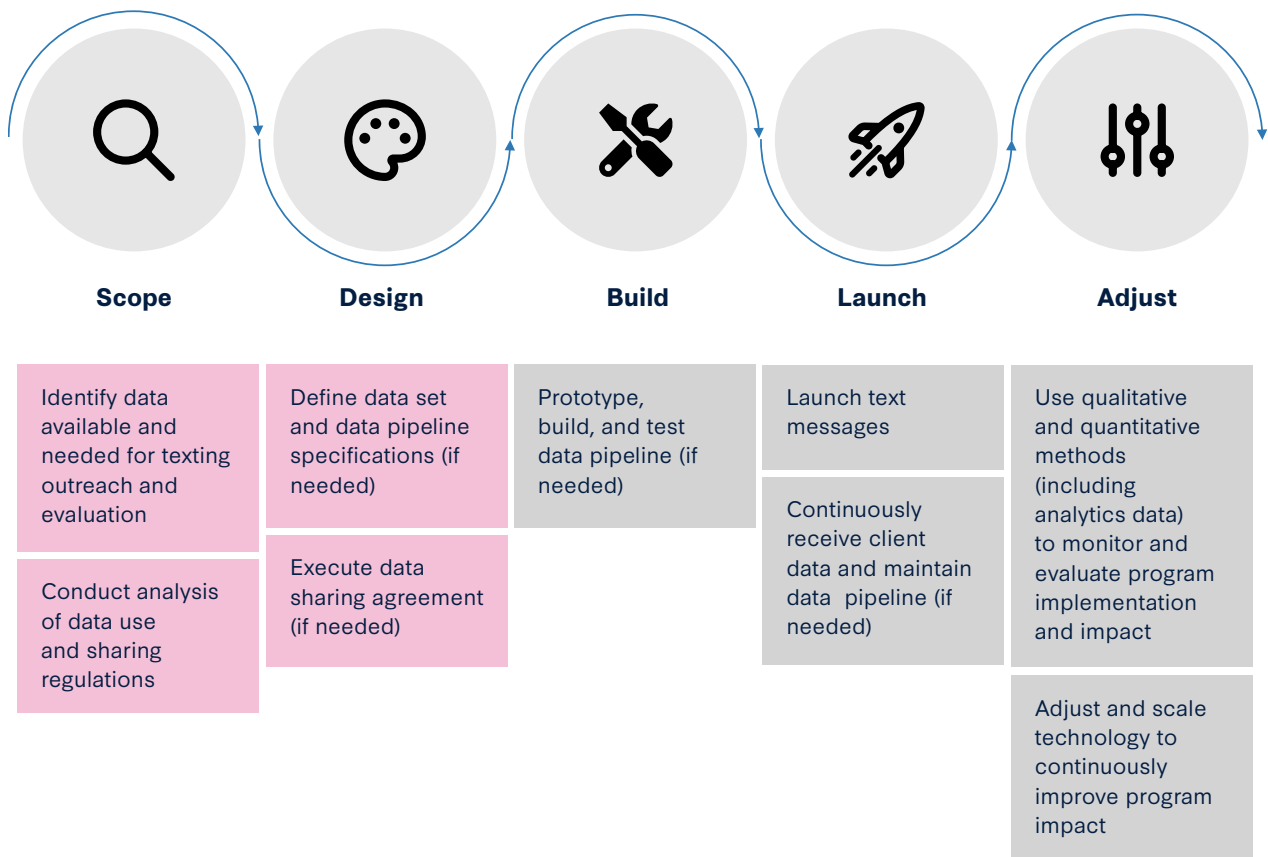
Scope

Identify data available and needed for texting outreach and evaluation

Conduct analysis of data use and sharing regulations

Design

Define data set and data pipeline specifications (if needed)

Execute data sharing agreement (if needed)

Build

Prototype, build, and test data pipeline (if needed)

Launch

Launch text messages

Continuously receive client data and maintain data pipeline (if needed)

Adjust

Use qualitative and quantitative methods (including analytics data) to monitor and evaluate program implementation and impact

Adjust and scale technology to continuously improve program impact